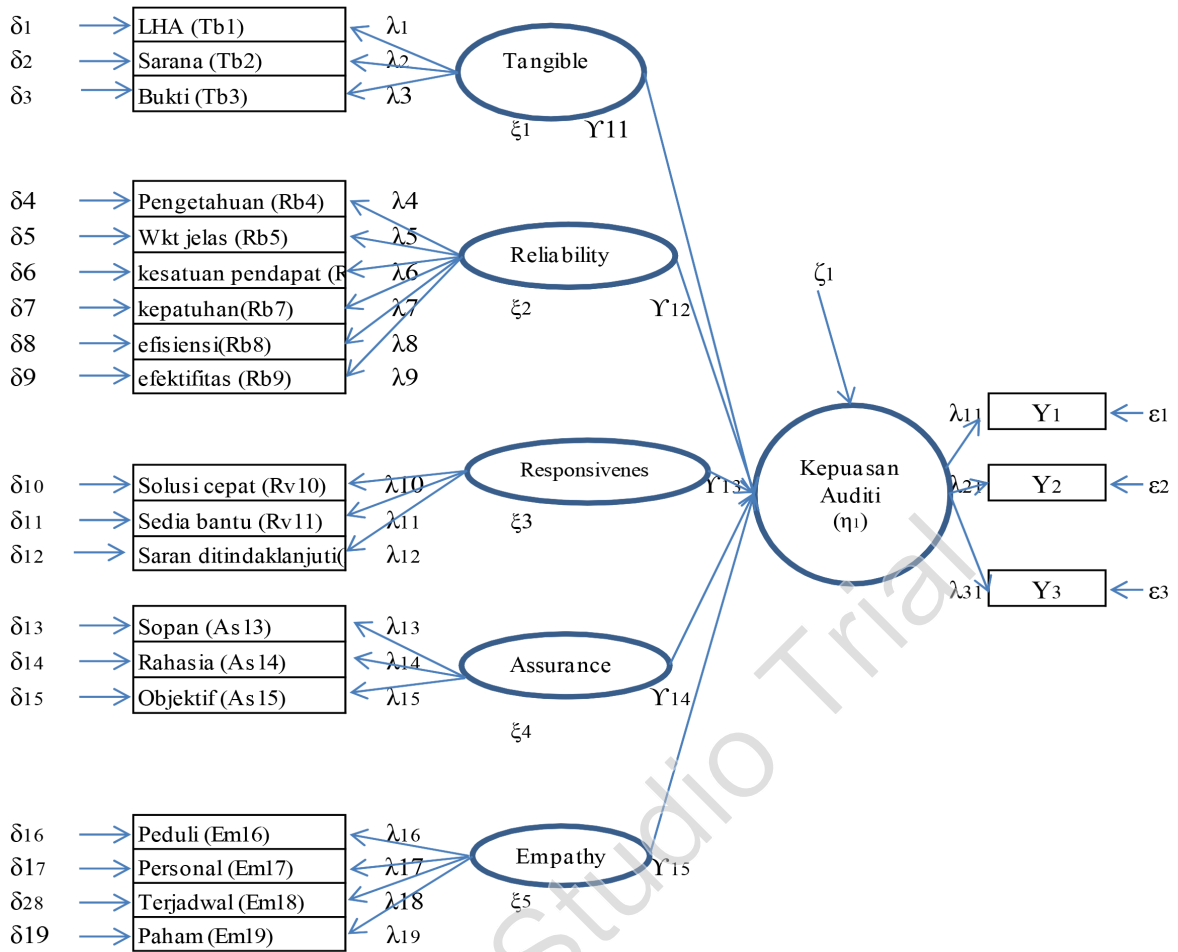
$\delta_1$ LHA (Tb1) $\lambda_1$
$\delta_2$ Sarana (Tb2) $\lambda_2$
$\delta_3$ Bukti (Tb3) $\lambda_3$
Tangible
$\xi_1$ $\Upsilon 11$

$\delta 4$ Pengetahuan (Rb4) $\lambda 4$
$\delta 5$ Wkt jelas (Rb5) $\lambda 5$
$\delta 6$ kesatuan pendapat (R $\lambda 6$
$\delta 7$ kepatuhan(Rb7) $\lambda 7$
$\delta 8$ efisiensi(Rb8) $\lambda 8$
$\delta 9$ efektifitas (Rb9) $\lambda 9$
Reliability
$\xi_2$ $\Upsilon_{12}$

$\zeta_1$

$\delta_{10}$ Solusi cepat (Rv10) $\lambda 10$
$\delta_{11}$ Sedia bantu (Rv11) $\lambda_{11}$
$\delta_{12}$ Saran ditindaklanjuti( $\lambda_{12}$
Responsivenes
$\Upsilon_{13}$
$\xi_3$

Kepuasan Auditi ($\eta_1$)

$\lambda_{11}$ $Y_1$ $\varepsilon_1$
$\lambda_{21}$ $Y_2$ $\varepsilon_2$
$\lambda_{31}$ $Y_3$ $\varepsilon_3$

$\delta_{13}$ Sopan (As13) $\lambda_{13}$
$\delta_{14}$ Rahasia (As14) $\lambda_{14}$
$\delta_{15}$ Objektif (As15) $\lambda_{15}$
Assurance
$\Upsilon_{14}$
$\xi_4$

$\delta_{16}$ Peduli (Em16) $\lambda_{16}$
$\delta_{17}$ Personal (Em17) $\lambda 17$
$\delta_{28}$ Terjadwal (Em18) $\lambda 18$
$\delta 19$ Paham (Em19) $\lambda_{19}$
Empathy
$\Upsilon_{15}$
$\xi_5$

Studio Trial